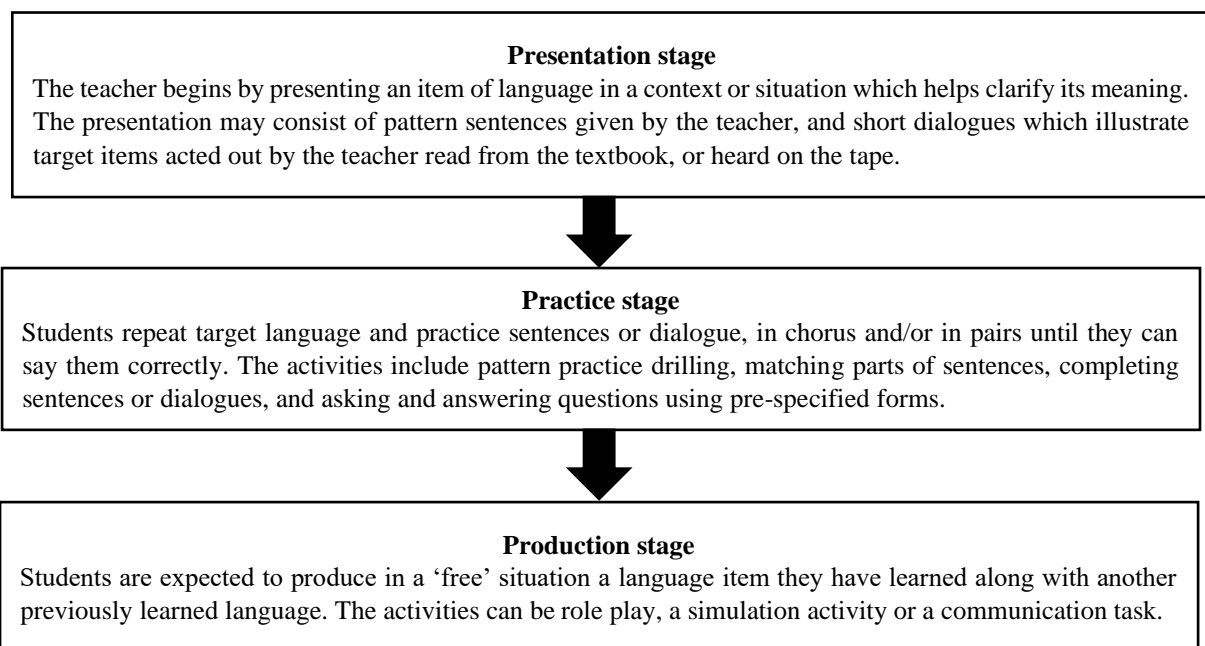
**Presentation stage**

The teacher begins by presenting an item of language in a context or situation which helps clarify its meaning. The presentation may consist of pattern sentences given by the teacher, and short dialogues which illustrate target items acted out by the teacher read from the textbook, or heard on the tape.

**Practice stage**

Students repeat target language and practice sentences or dialogue, in chorus and/or in pairs until they can say them correctly. The activities include pattern practice drilling, matching parts of sentences, completing sentences or dialogues, and asking and answering questions using pre-specified forms.

**Production stage**

Students are expected to produce in a 'free' situation a language item they have learned along with another previously learned language. The activities can be role play, a simulation activity or a communication task.